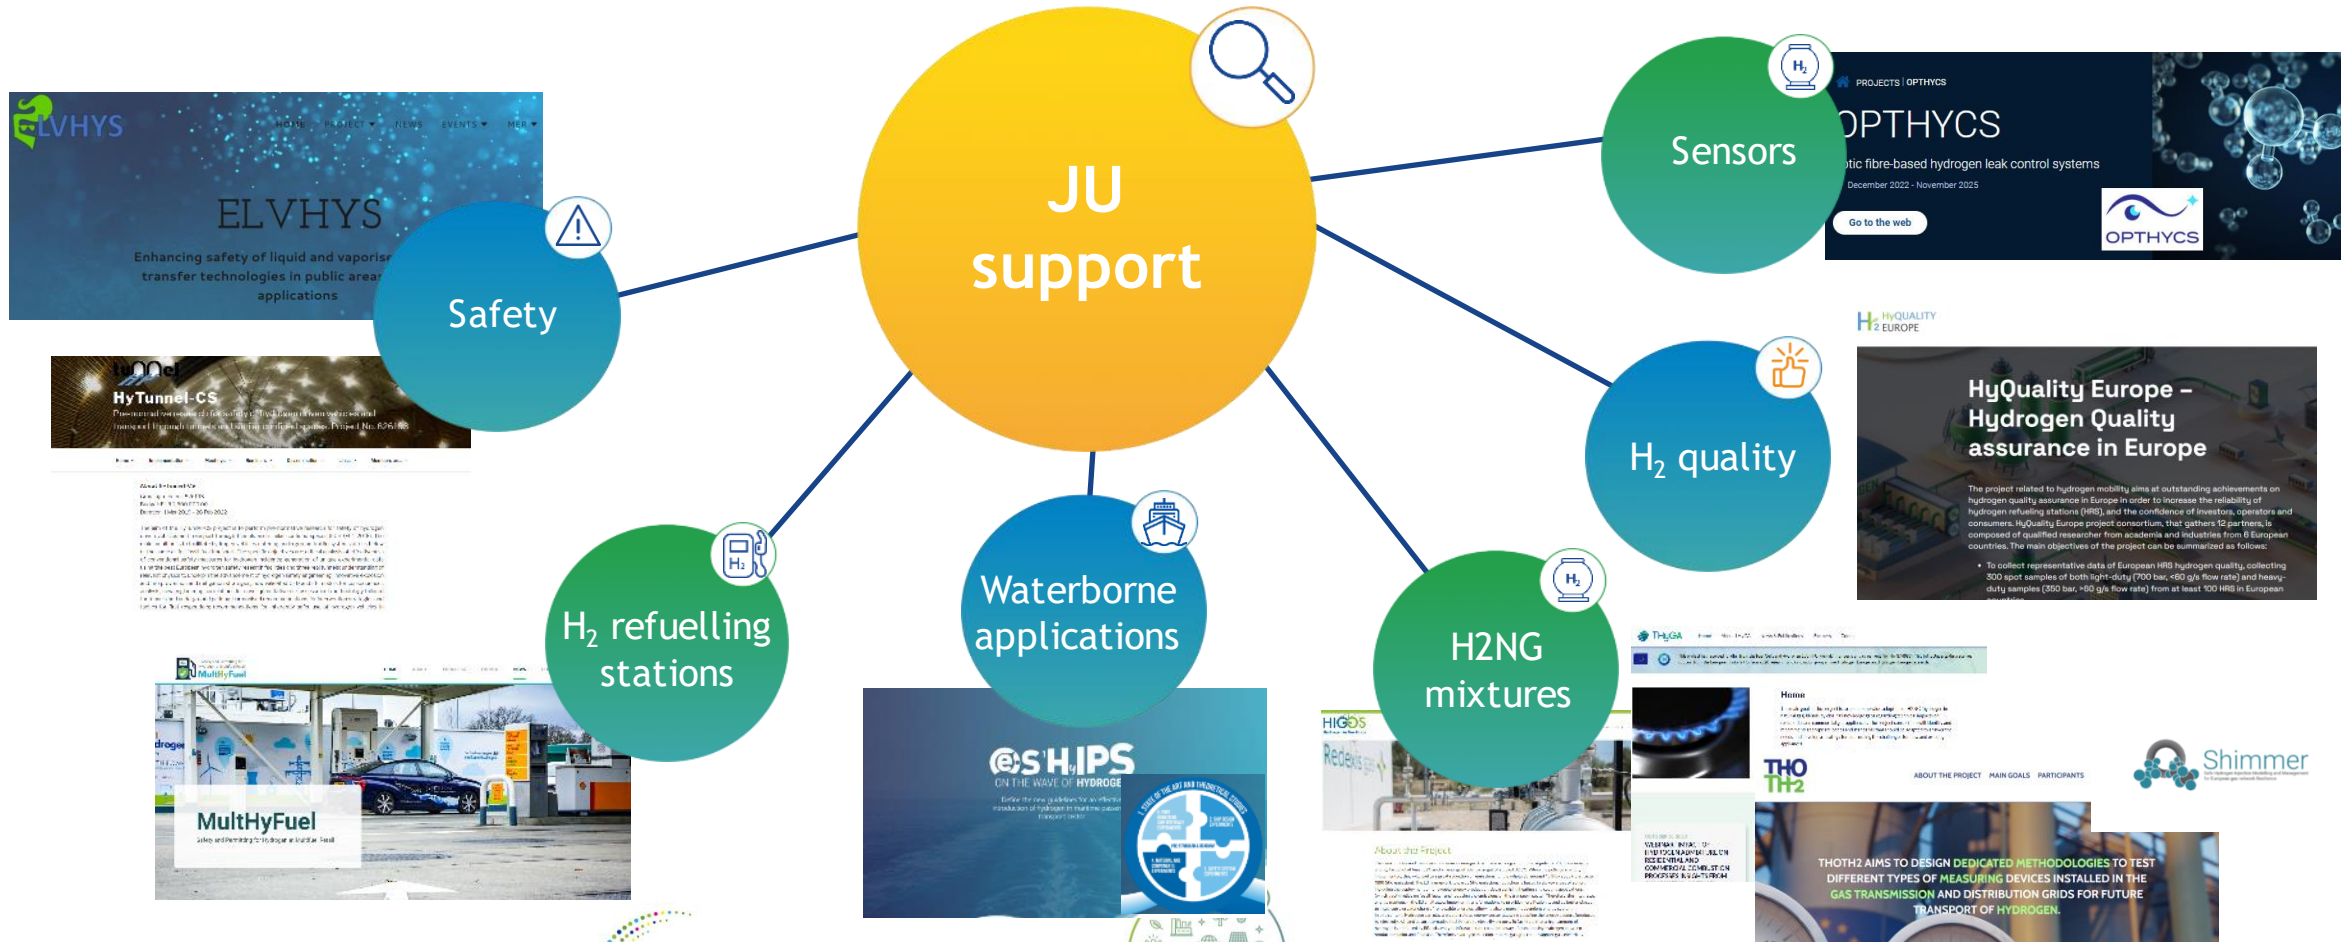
JU support

ELVHYS
HOME PROJECT NEWS EVENTS MER
ELVHYS
Enhancing safety of liquid and vaporise transfer technologies in public area applications

Safety

HyTunnel-CS

H$_2$ refuelling stations

MultHyFuel

Waterborne applications

e-SHyIPS
ON THE WAVE OF HYDROGEN

H2NG mixtures

HIGGS

THyGA

Home

THOTH2

ABOUT THE PROJECT MAIN GOALS PARTICIPANTS

Shimmer

THOTH2 AIMS TO DESIGN DEDICATED METHODOLOGIES TO TEST DIFFERENT TYPES OF MEASURING DEVICES INSTALLED IN THE GAS TRANSMISSION AND DISTRIBUTION GRIDS FOR FUTURE TRANSPORT OF HYDROGEN.

Sensors

PROJECTS | OPTHYCS
OPTHYCS
tic fibre-based hydrogen leak control systems
December 2022 - November 2025
Go to the web
OPTHYCS

H$_2$ quality

HyQUALITY EUROPE

HyQuality Europe – Hydrogen Quality assurance in Europe

The project related to hydrogen mobility aims at outstanding achievements on hydrogen quality assurance in Europe in order to increase the reliability of hydrogen refueling stations (HRS), and the confidence of investors, operators and consumers. HyQuality Europe project consortium, that gathers 12 partners, is composed of qualified researcher from academia and industries from 6 European countries. The main objectives of the project can be summarized as follows:

• To collect representative data of European HRS hydrogen quality, collecting 300 spot samples of both light-duty (700 bar, <60 g/s flow rate) and heavy-duty samples (350 bar, >60 g/s flow rate) from at least 100 HRS in European